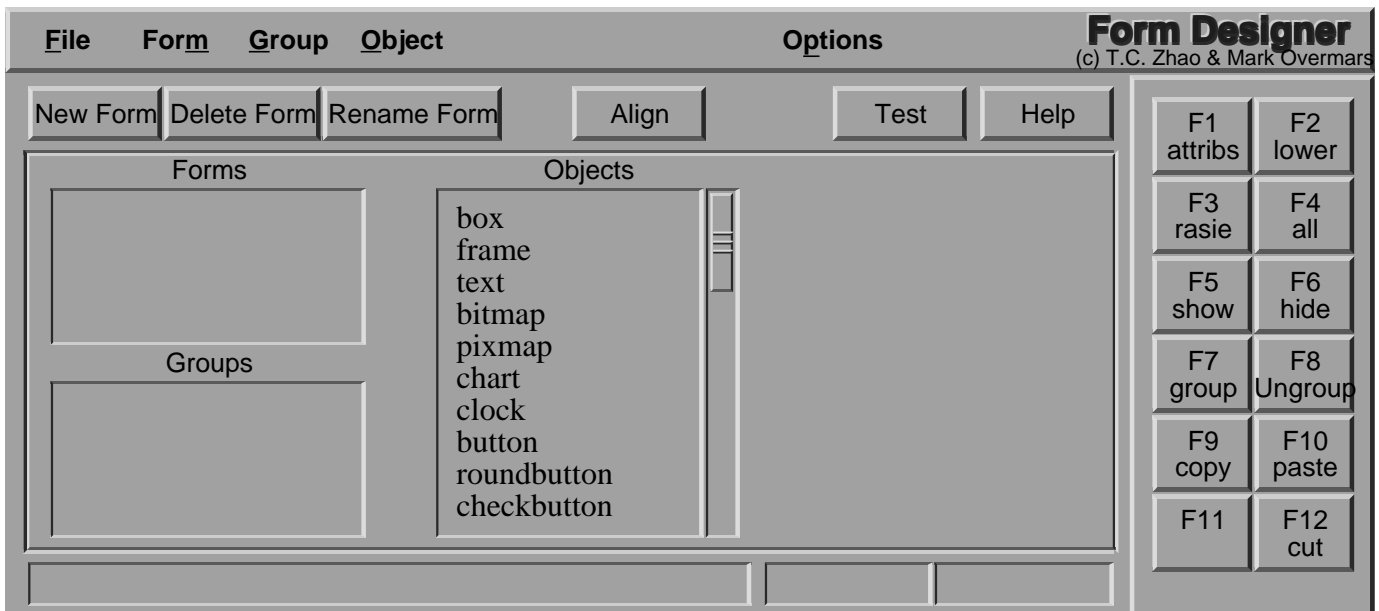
File Form Group Object Options

Form Designer
(c) T.C. Zhao & Mark Overmars

New Form Delete Form Rename Form Align Test Help

Forms

Groups

Objects

box
frame
text
bitmap
pixmap
chart
clock
button
roundbutton
checkbutton

F1 attribs
F2 lower
F3 rasie
F4 all
F5 show
F6 hide
F7 group
F8 Ungroup
F9 copy
F10 paste
F11
F12 cut